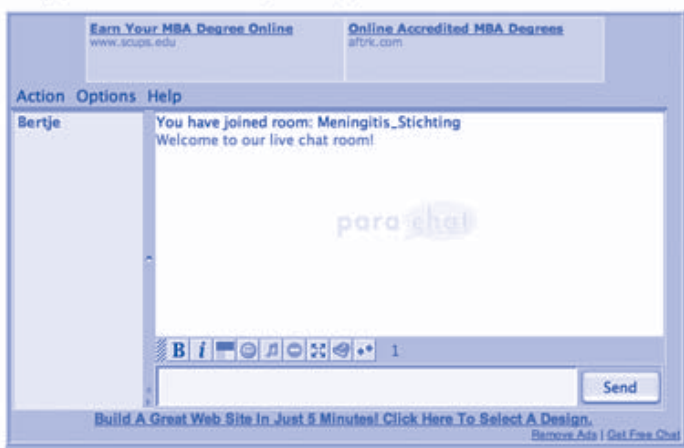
Earn Your MBA Degree Online
www.scups.edu

Online Accredited MBA Degrees
aftrk.com

Action Options Help

Bertje

You have joined room: Meningitis_Stichting
Welcome to our live chat room!

para chat

B i 1

Send

Build A Great Web Site In Just 5 Minutes! Click Here To Select A Design.

Remove Ads | Get Free Chat